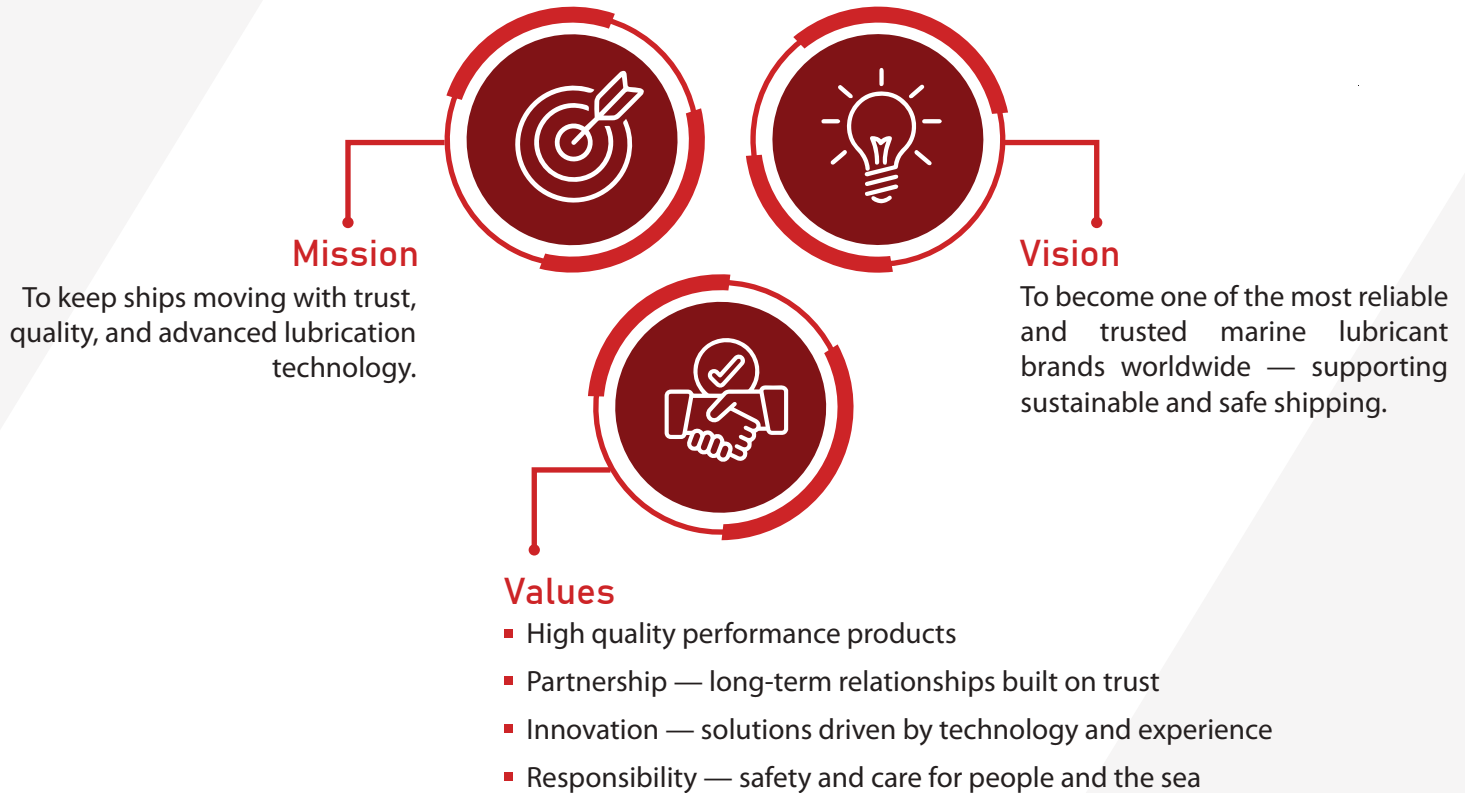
Mission
To keep ships moving with trust, quality, and advanced lubrication technology.

Vision
To become one of the most reliable and trusted marine lubricant brands worldwide — supporting sustainable and safe shipping.

Values
- High quality performance products
- Partnership — long-term relationships built on trust
- Innovation — solutions driven by technology and experience
- Responsibility — safety and care for people and the sea